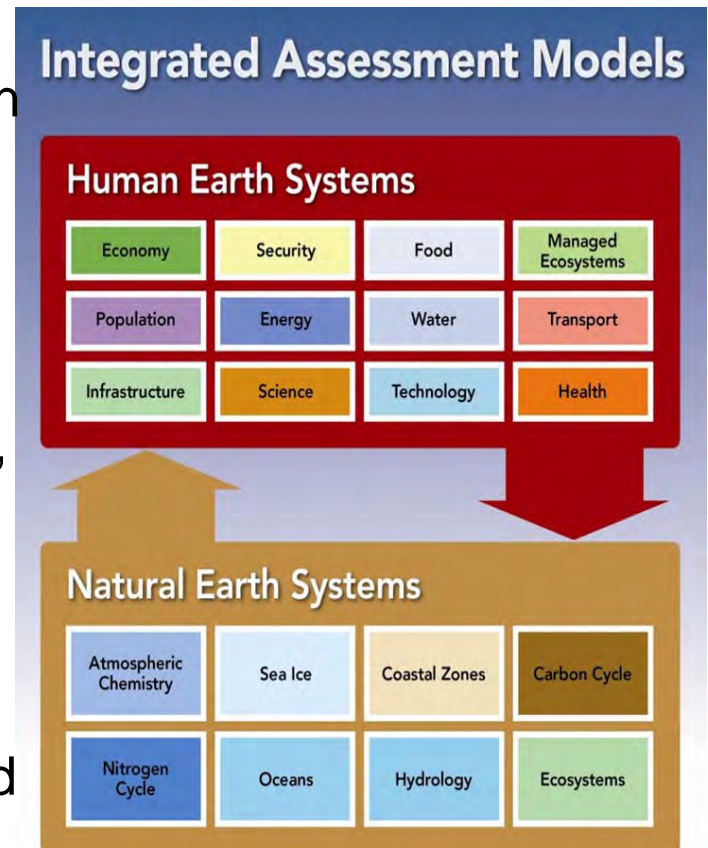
Integrated Assessment Models

Human Earth Systems

| Economy | Security | Food | Managed Ecosystems |
|---|---|---|---|
| Population | Energy | Water | Transport |
| Infrastructure | Science | Technology | Health |

Natural Earth Systems

| Atmospheric Chemistry | Sea Ice | Coastal Zones | Carbon Cycle |
|---|---|---|---|
| Nitrogen Cycle | Oceans | Hydrology | Ecosystems |